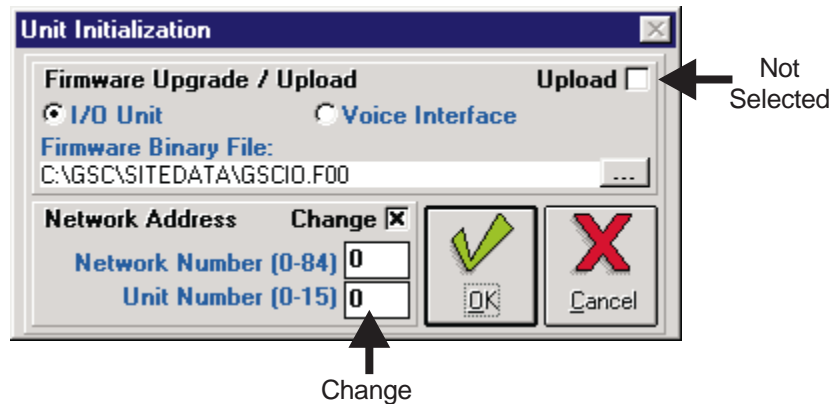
Unit Initialization

Firmware Upgrade / Upload

Upload

Not Selected

I/O Unit

Voice Interface

Firmware Binary File:

C:\GSC\SITEDATA\GSCIO.F00

...

Network Address

Change

Network Number (0-84) 0

Unit Number (0-15) 0

OK

Cancel

Change